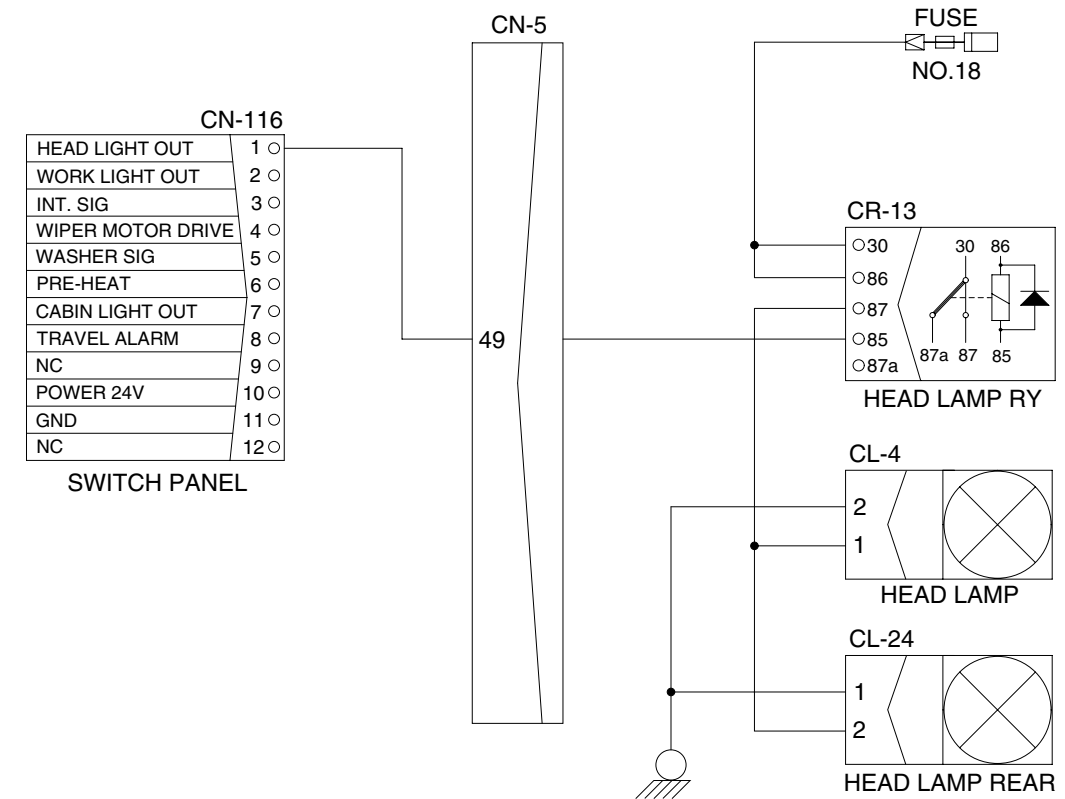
CN-5

FUSE
NO.18

CN-116

| HEAD LIGHT OUT | 1 |
|---|---|
| WORK LIGHT OUT | 2 |
| INT. SIG | 3 |
| WIPER MOTOR DRIVE | 4 |
| WASHER SIG | 5 |
| PRE-HEAT | 6 |
| CABIN LIGHT OUT | 7 |
| TRAVEL ALARM | 8 |
| NC | 9 |
| POWER 24V | 10 |
| GND | 11 |
| NC | 12 |

SWITCH PANEL

49

CR-13
30
86
87
85
87a
30 86
87a 87 85
HEAD LAMP RY

CL-4
2
1
HEAD LAMP

CL-24
1
2
HEAD LAMP REAR